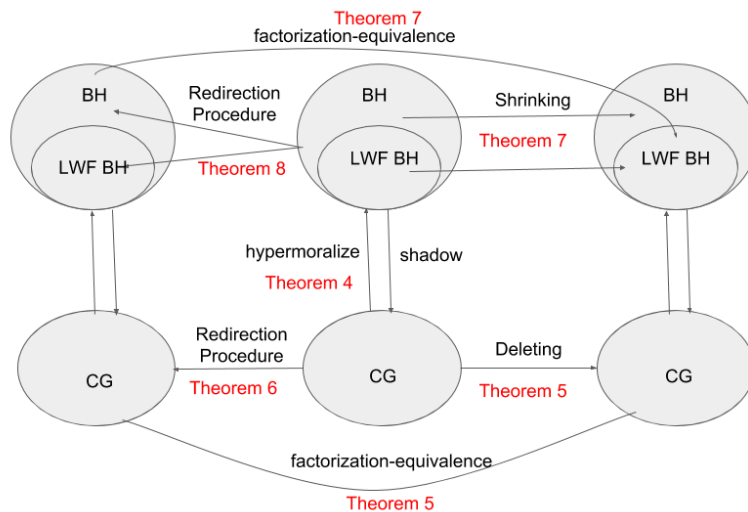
Theorem 7
factorization-equivalence

BH

LWF BH

Redirection Procedure

Theorem 8

BH

LWF BH

Shrinking

Theorem 7

BH

LWF BH

hypermoralize

Theorem 4

shadow

CG

Redirection Procedure

Theorem 6

CG

Deleting

Theorem 5

CG

factorization-equivalence

Theorem 5